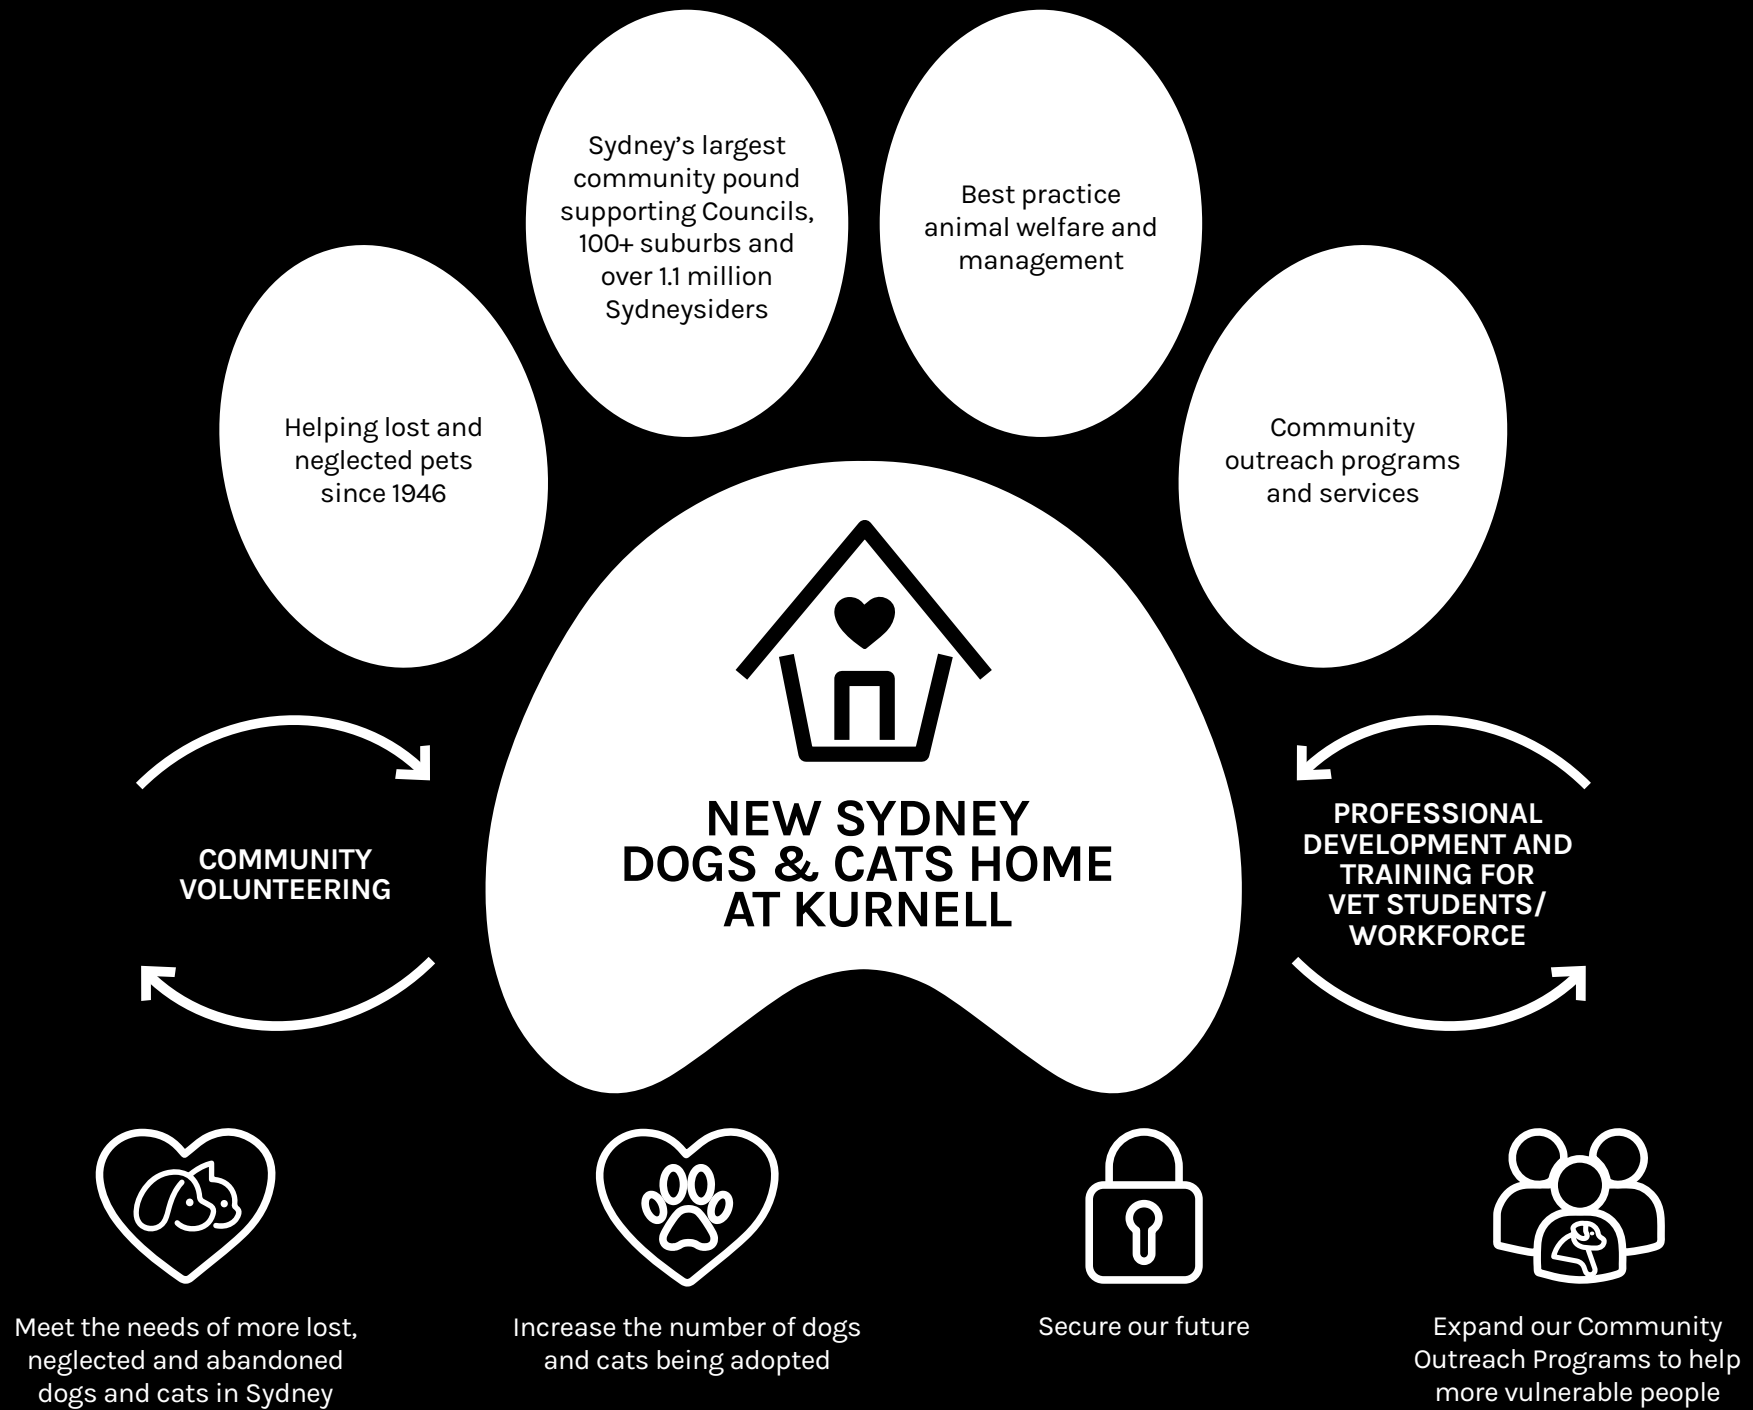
Sydney's largest community pound supporting Councils, 100+ suburbs and over 1.1 million Sydneysiders

Best practice animal welfare and management

Helping lost and neglected pets since 1946

Community outreach programs and services

COMMUNITY VOLUNTEERING

NEW SYDNEY DOGS & CATS HOME AT KURNELL

PROFESSIONAL DEVELOPMENT AND TRAINING FOR VET STUDENTS/ WORKFORCE

Meet the needs of more lost, neglected and abandoned dogs and cats in Sydney

Increase the number of dogs and cats being adopted

Secure our future

Expand our Community Outreach Programs to help more vulnerable people